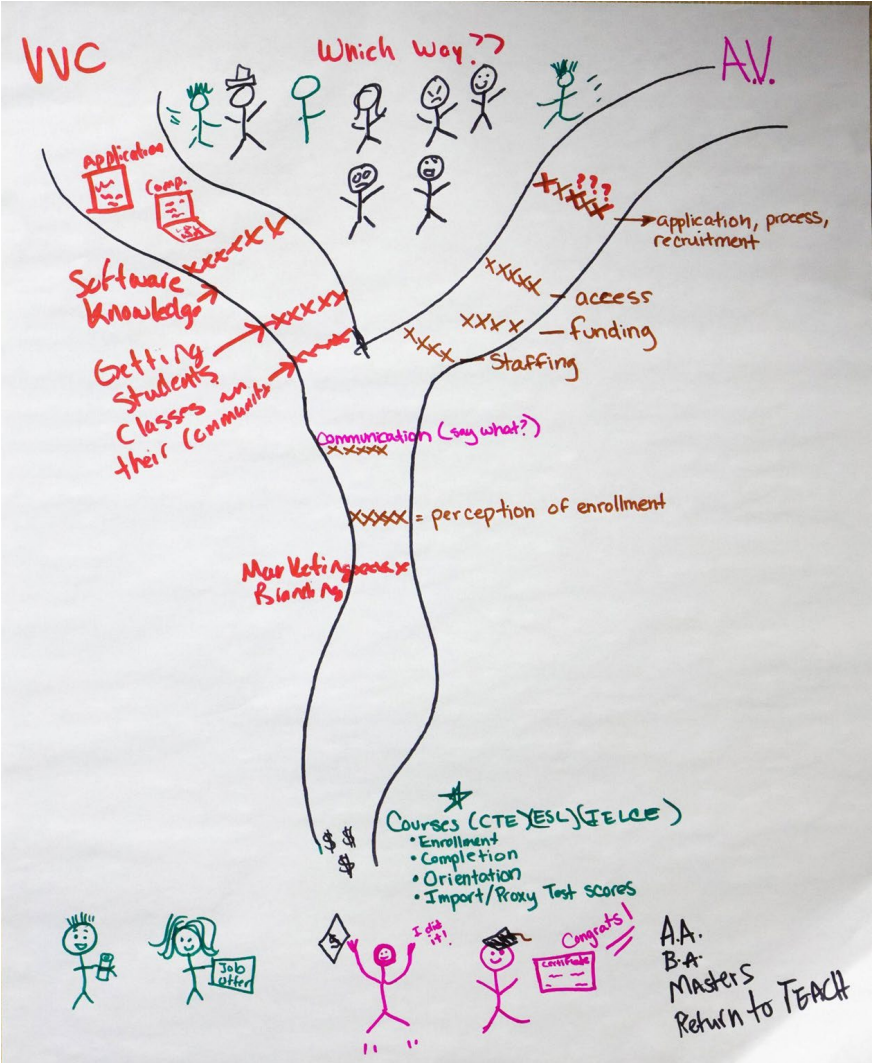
VVC

Which Way??

A.V.

Application

Comp.

Software knowledge

Getting students

Classes in their community

xxx??

application, process, recruitment

access

funding

Staffing

Communication (say what?)

= perception of enrollment

Marketing Branding

Courses (CTE)(ESL)(IELCE)
• Enrollment
• Completion
• Orientation
• Import/Proxy Test scores

$ $ $

Job offer

I did it!

Certificate

Congrats!

A.A.
B.A.
Masters
Return to TEACH